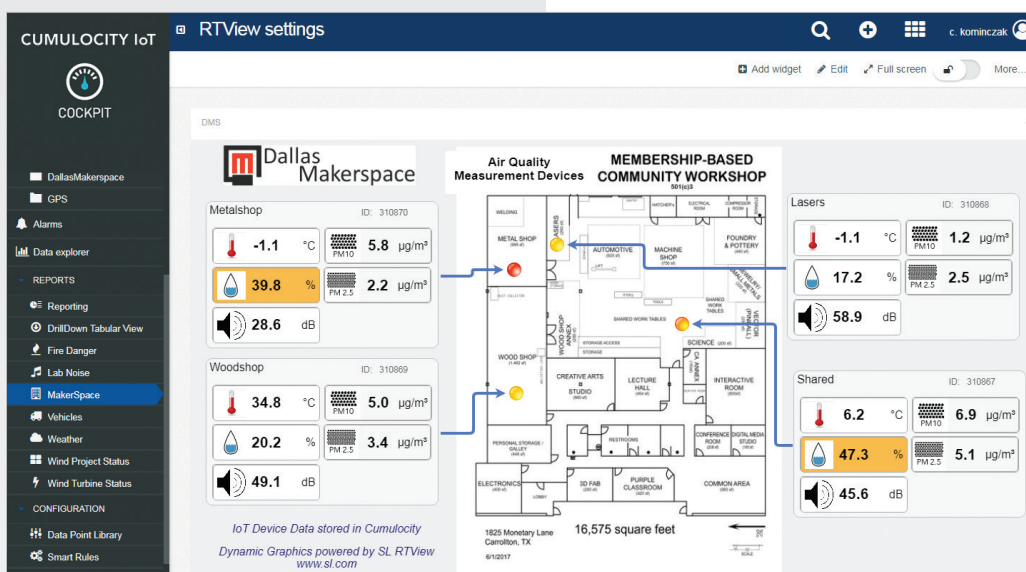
CUMULOCITY IoT

COCKPIT

DallasMakerspace
GPS
Alarms
Data explorer
REPORTS
Reporting
DrillDown Tabular View
Fire Danger
Lab Noise
MakerSpace
Vehicles
Weather
Wind Project Status
Wind Turbine Status
CONFIGURATION
Data Point Library
Smart Rules

RTView settings

c. kominczak

Add widget
Edit
Full screen
More...

DMS

Dallas Makerspace

Air Quality Measurement Devices

MEMBERSHIP-BASED COMMUNITY WORKSHOP
501(c)3

Metalshop
ID: 310870
-1.1 °C
PM10 5.8 μg/m³
39.8 %
PM 2.5 2.2 μg/m³
28.6 dB

Woodshop
ID: 310869
34.8 °C
PM10 5.0 μg/m³
20.2 %
PM 2.5 3.4 μg/m³
49.1 dB

Lasers
ID: 310868
-1.1 °C
PM10 1.2 μg/m³
17.2 %
PM 2.5 2.5 μg/m³
58.9 dB

Shared
ID: 310867
6.2 °C
PM10 6.9 μg/m³
47.3 %
PM 2.5 5.1 μg/m³
45.6 dB

WELDING
METAL SHOP
LASERS
AUTOMOTIVE
MACHINE SHOP
FOUNDRY & POTTERY
SHARED WORK TABLES
SCIENCE
WOOD SHOP
WOOD SHOP ANNEX
CREATIVE ARTS STUDIO
LECTURE HALL
INTERACTIVE ROOM
PERSONAL STORAGE / GALLEY
RESTROOMS
CONFERENCE ROOM
DIGITAL MEDIA STUDIO
ELECTRONICS
3D FAB
PURPLE CLASSROOM
COMMON AREA
LOBBY

1825 Monetary Lane
Carrollton, TX
6/1/2017

16,575 square feet

IoT Device Data stored in Cumulocity

Dynamic Graphics powered by SL RTView
www.sl.com